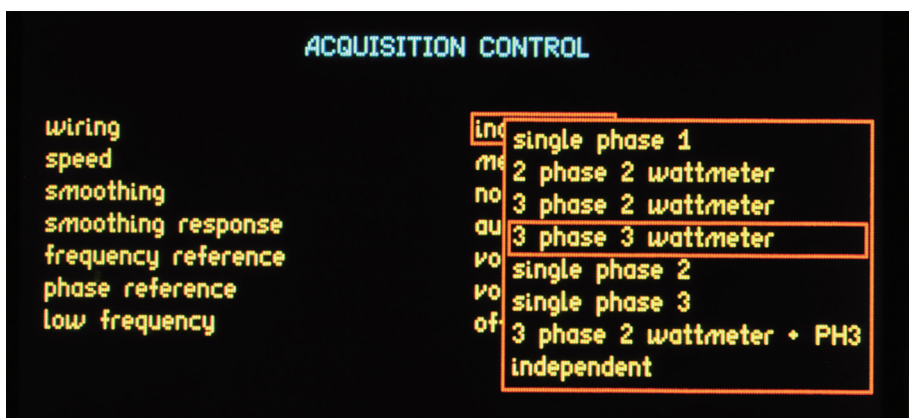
ACQUISITION CONTROL

wiring
speed
smoothing
smoothing response
frequency reference
phase reference
low frequency

ind
me
no
au
vo
vo
of

single phase 1
2 phase 2 wattmeter
3 phase 2 wattmeter
3 phase 3 wattmeter
single phase 2
single phase 3
3 phase 2 wattmeter + PH3
independent